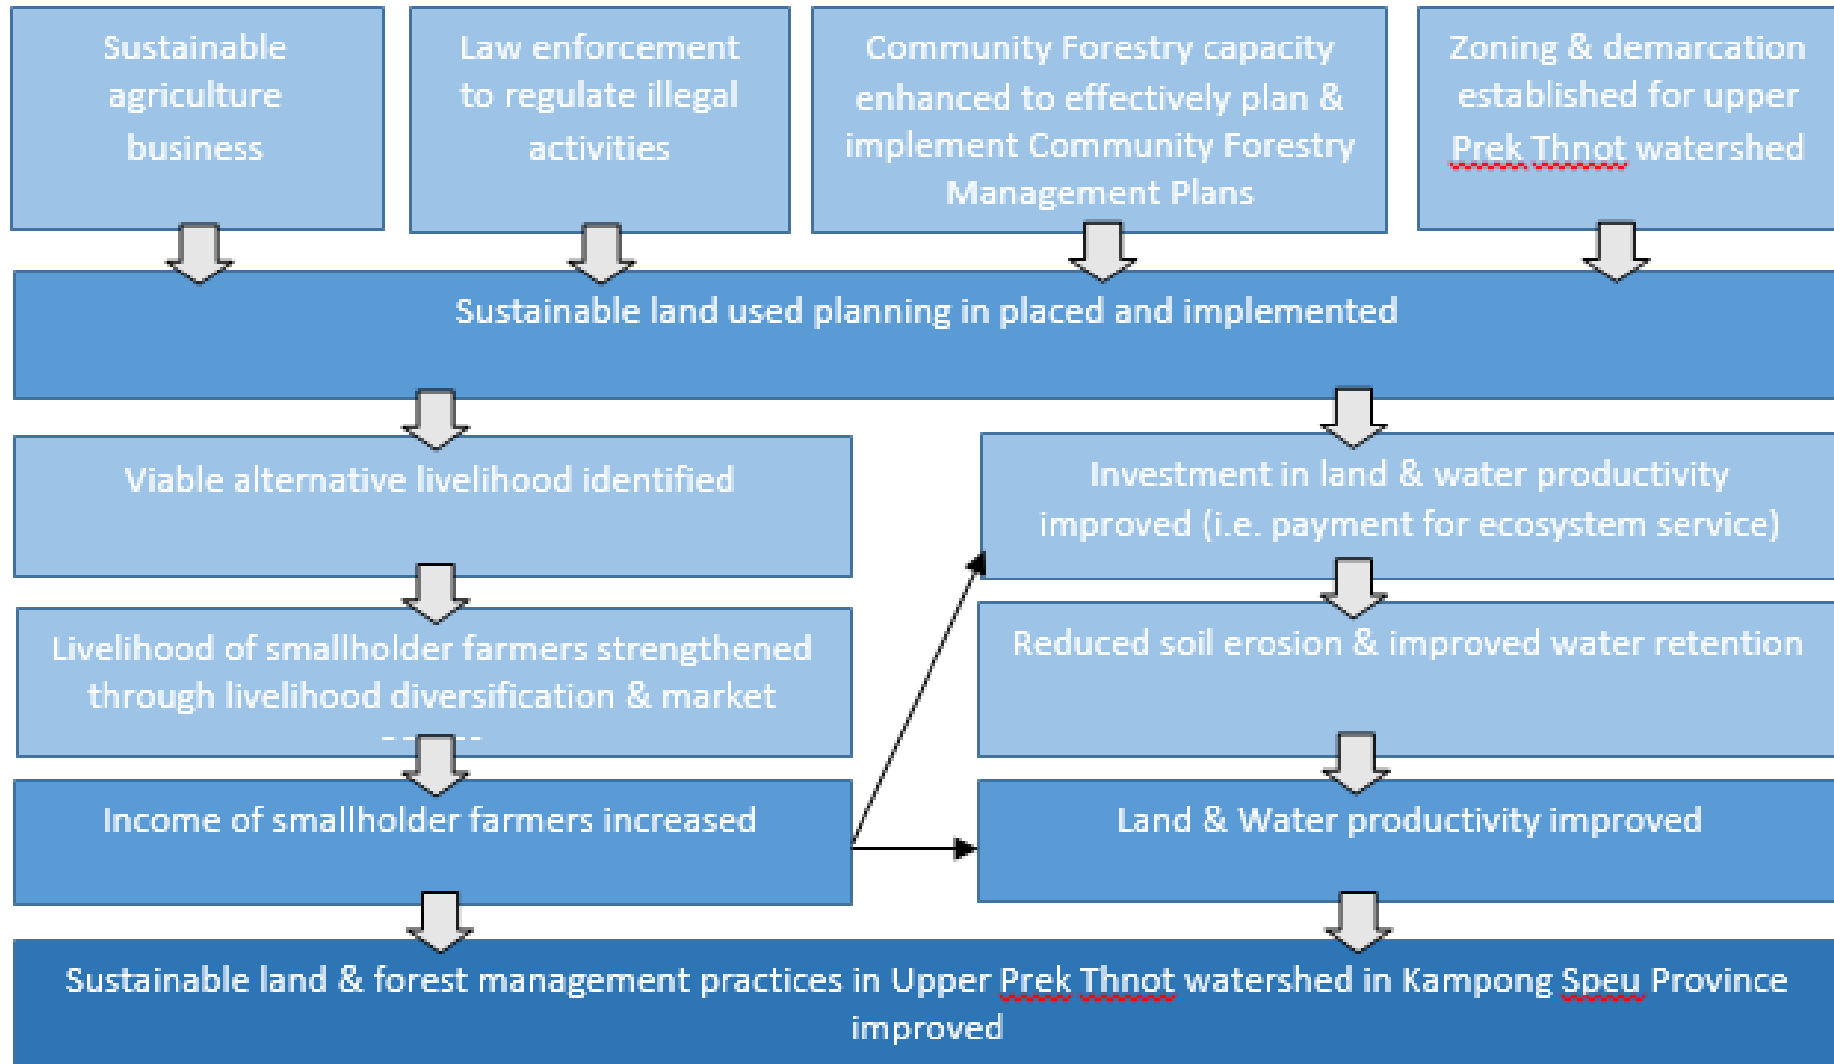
Sustainable agriculture business

Law enforcement to regulate illegal activities

Community Forestry capacity enhanced to effectively plan & implement Community Forestry Management Plans

Zoning & demarcation established for upper Prek Thnot watershed

Sustainable land used planning in placed and implemented

Viable alternative livelihood identified

Investment in land & water productivity improved (i.e. payment for ecosystem service)

Livelihood of smallholder farmers strengthened through livelihood diversification & market

Reduced soil erosion & improved water retention

Income of smallholder farmers increased

Land & Water productivity improved

Sustainable land & forest management practices in Upper Prek Thnot watershed in Kampong Speu Province improved